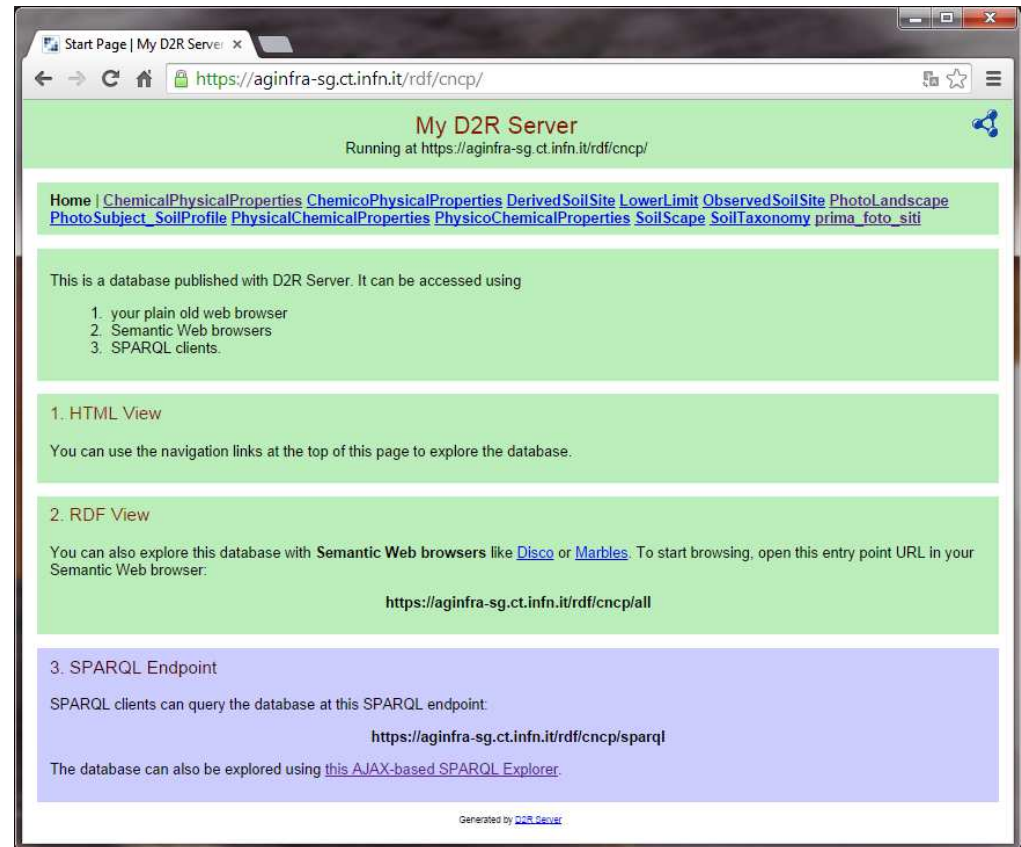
Start Page | My D2R Server ×

https://aginfra-sg.ct.infn.it/rdf/cncp/

My D2R Server
Running at https://aginfra-sg.ct.infn.it/rdf/cncp/

Home | ChemicalPhysicalProperties ChemicoPhysicalProperties DerivedSoilSite LowerLimit ObservedSoilSite PhotoLandscape PhotoSubject_SoilProfile PhysicalChemicalProperties PhysicoChemicalProperties SoilScape SoilTaxonomy prima_foto_siti

This is a database published with D2R Server. It can be accessed using

1. your plain old web browser
2. Semantic Web browsers
3. SPARQL clients.

1. HTML View

You can use the navigation links at the top of this page to explore the database.

2. RDF View

You can also explore this database with **Semantic Web browsers** like Disco or Marbles. To start browsing, open this entry point URL in your Semantic Web browser:

**https://aginfra-sg.ct.infn.it/rdf/cncp/all**

3. SPARQL Endpoint

SPARQL clients can query the database at this SPARQL endpoint:

**https://aginfra-sg.ct.infn.it/rdf/cncp/sparql**

The database can also be explored using this AJAX-based SPARQL Explorer.

Generated by D2R Server